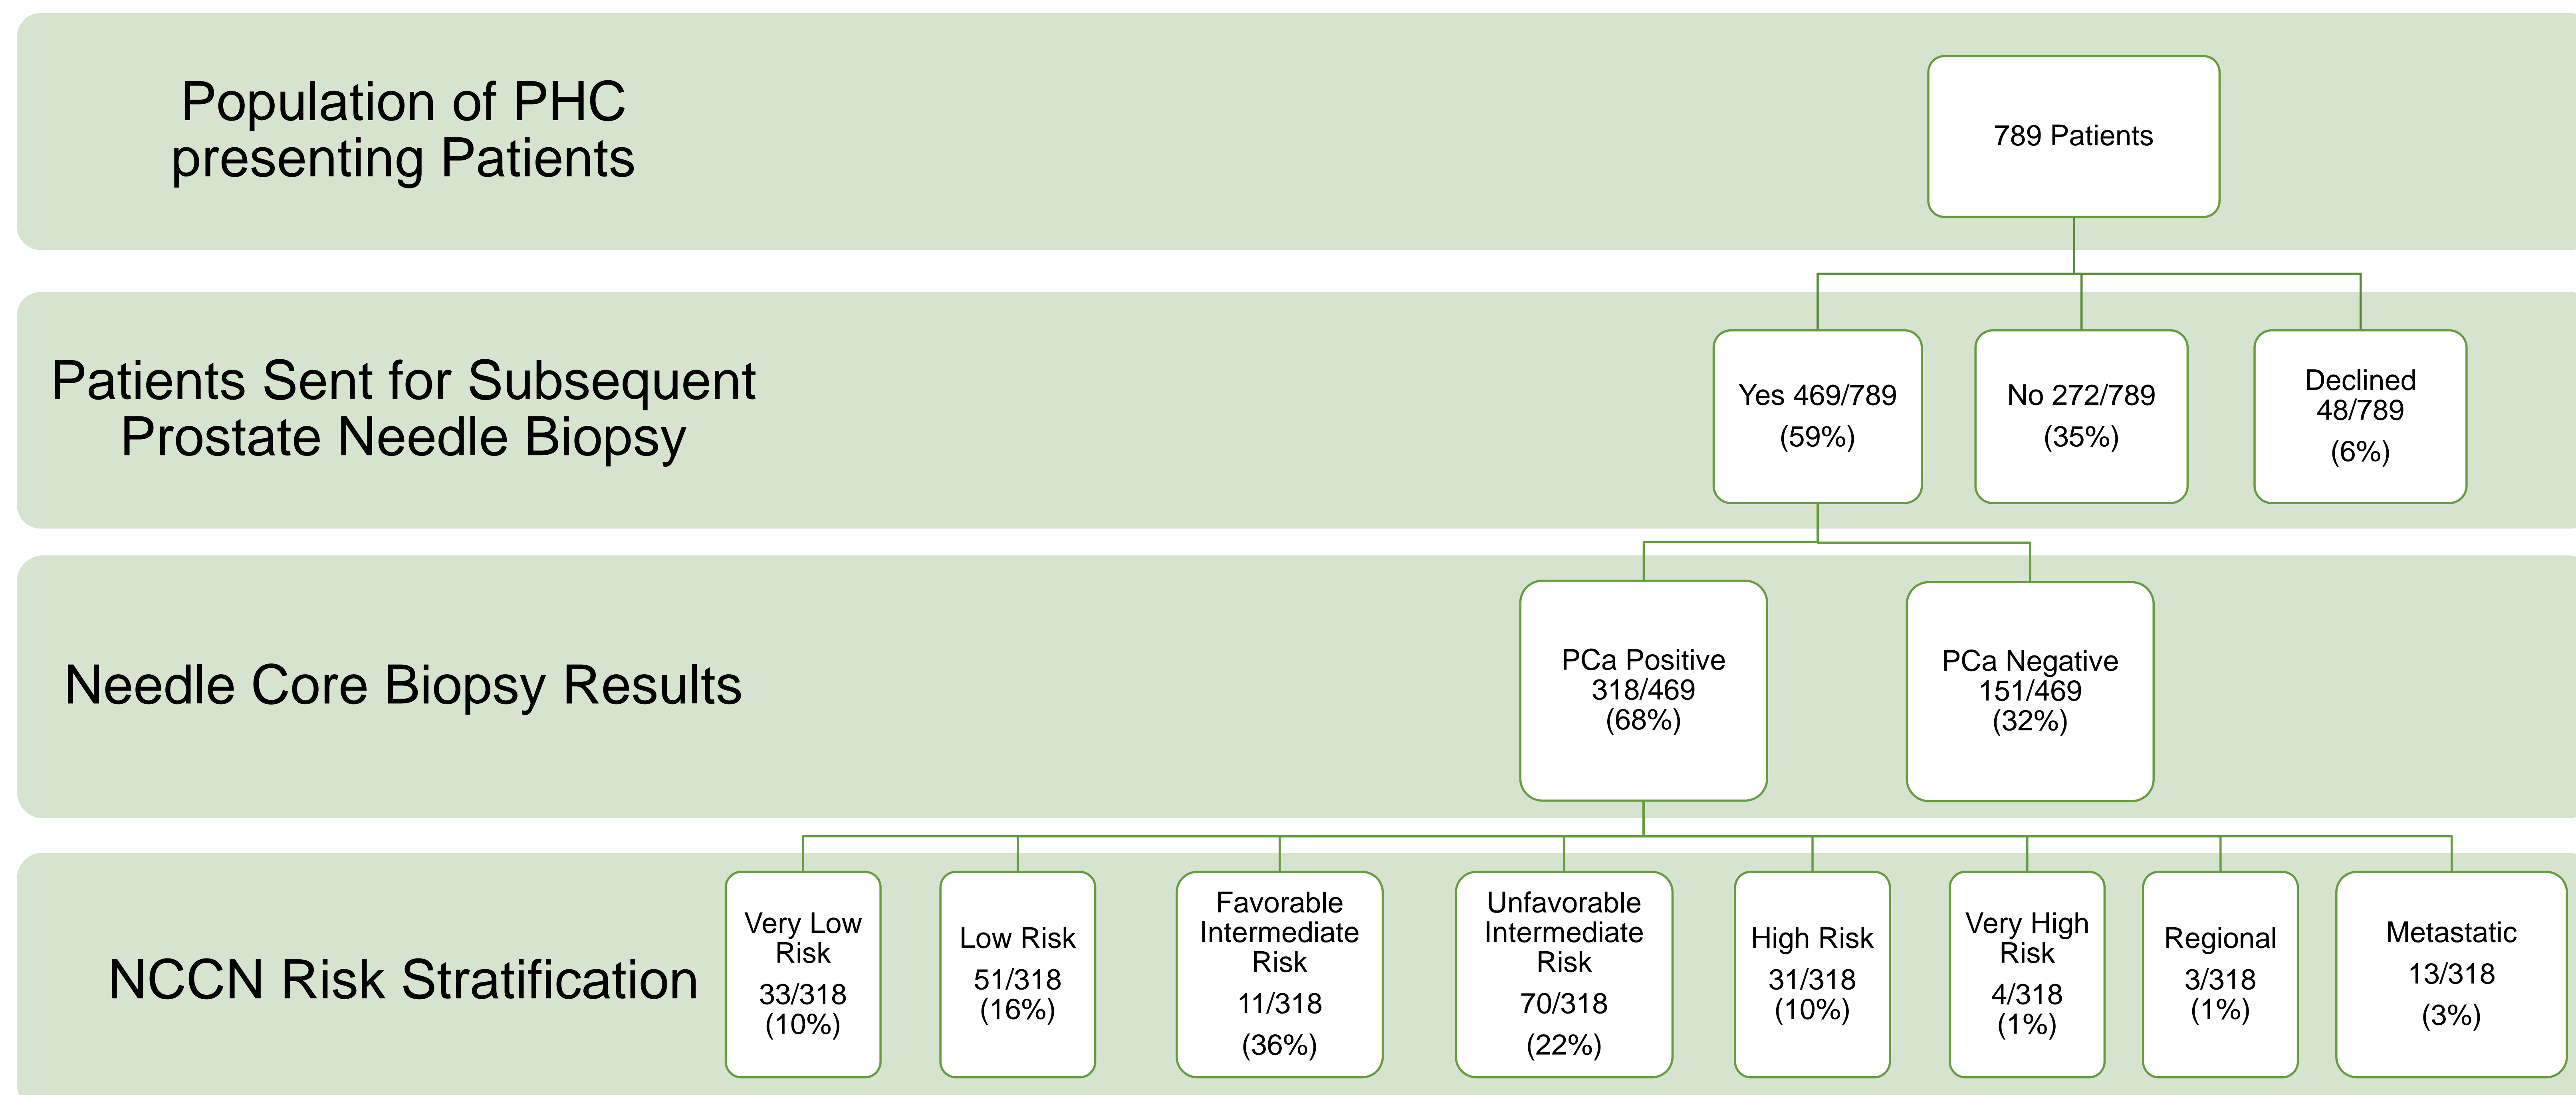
Population of PHC presenting Patients

789 Patients

Patients Sent for Subsequent Prostate Needle Biopsy

Yes 469/789 (59%)

No 272/789 (35%)

Declined 48/789 (6%)

Needle Core Biopsy Results

PCa Positive 318/469 (68%)

PCa Negative 151/469 (32%)

NCCN Risk Stratification

Very Low Risk 33/318 (10%)

Low Risk 51/318 (16%)

Favorable Intermediate Risk 11/318 (36%)

Unfavorable Intermediate Risk 70/318 (22%)

High Risk 31/318 (10%)

Very High Risk 4/318 (1%)

Regional 3/318 (1%)

Metastatic 13/318 (3%)